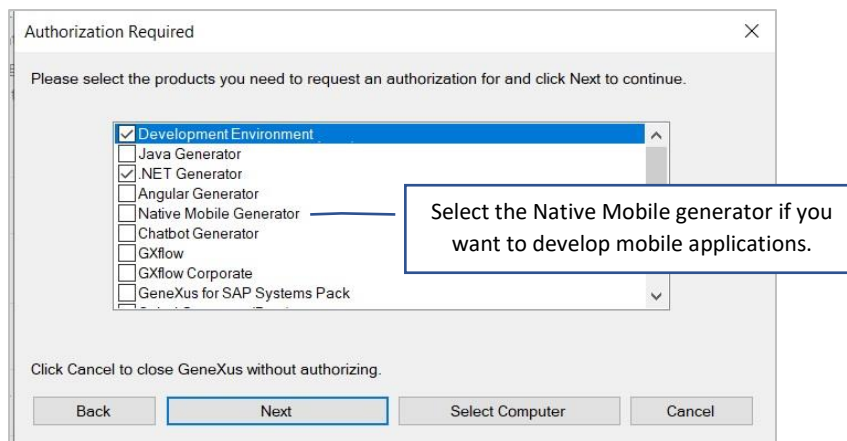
Authorization Required

×

Please select the products you need to request an authorization for and click Next to continue.

Development Environment
Java Generator
.NET Generator
Angular Generator
Native Mobile Generator
Chatbot Generator
GXflow
GXflow Corporate
GeneXus for SAP Systems Pack
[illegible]

Select the Native Mobile generator if you want to develop mobile applications.

Click Cancel to close GeneXus without authorizing.

Back
Next
Select Computer
Cancel